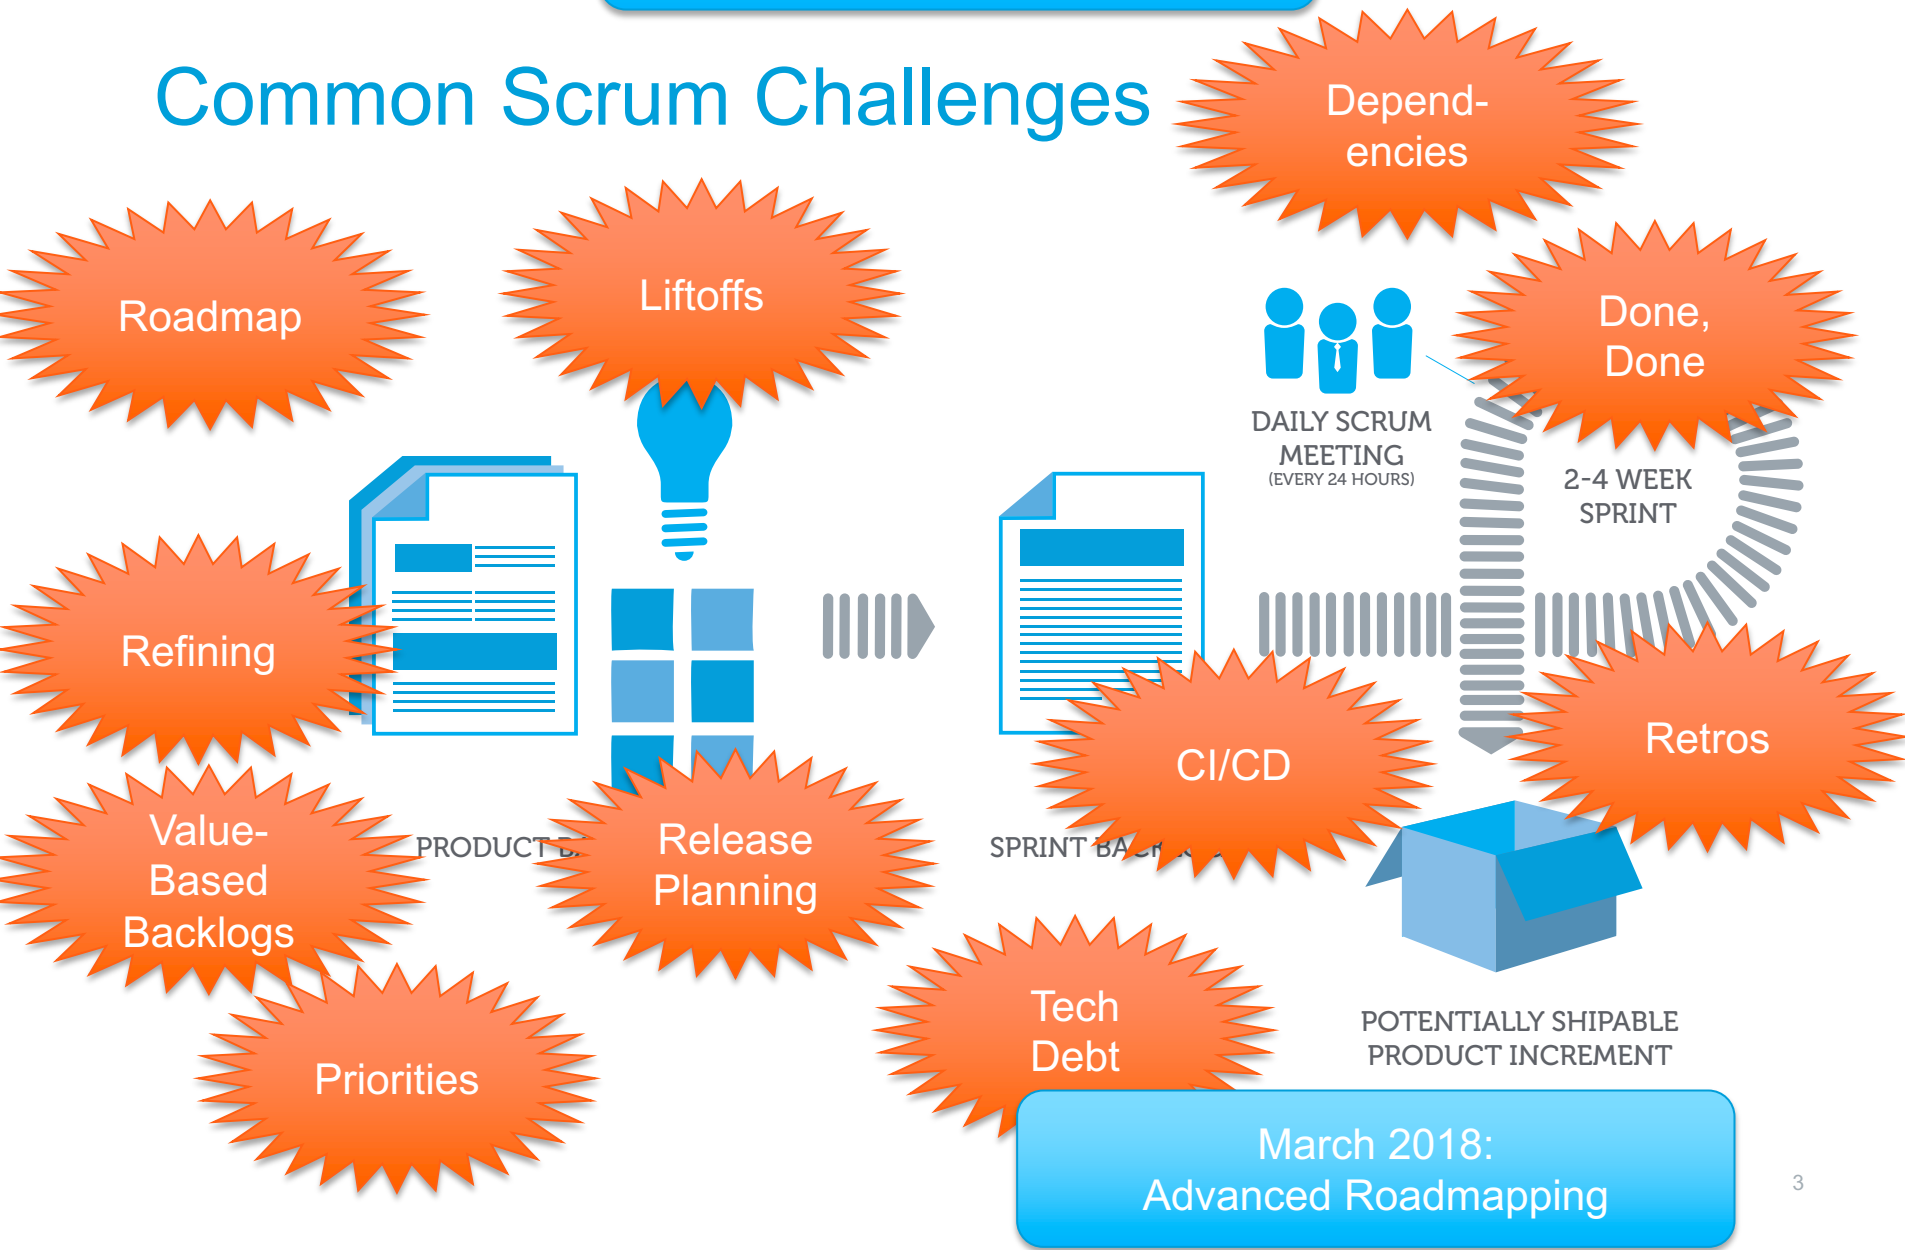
Common Scrum Challenges

Depend-encies

Roadmap

Liftoffs

Done, Done

DAILY SCRUM MEETING (EVERY 24 HOURS)

2-4 WEEK SPRINT

Refining

CI/CD

Retros

Value-Based Backlogs

PRODUCT B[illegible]

Release Planning

SPRINT BA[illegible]

Tech Debt

POTENTIALLY SHIPABLE PRODUCT INCREMENT

Priorities

March 2018: Advanced Roadmapping

3